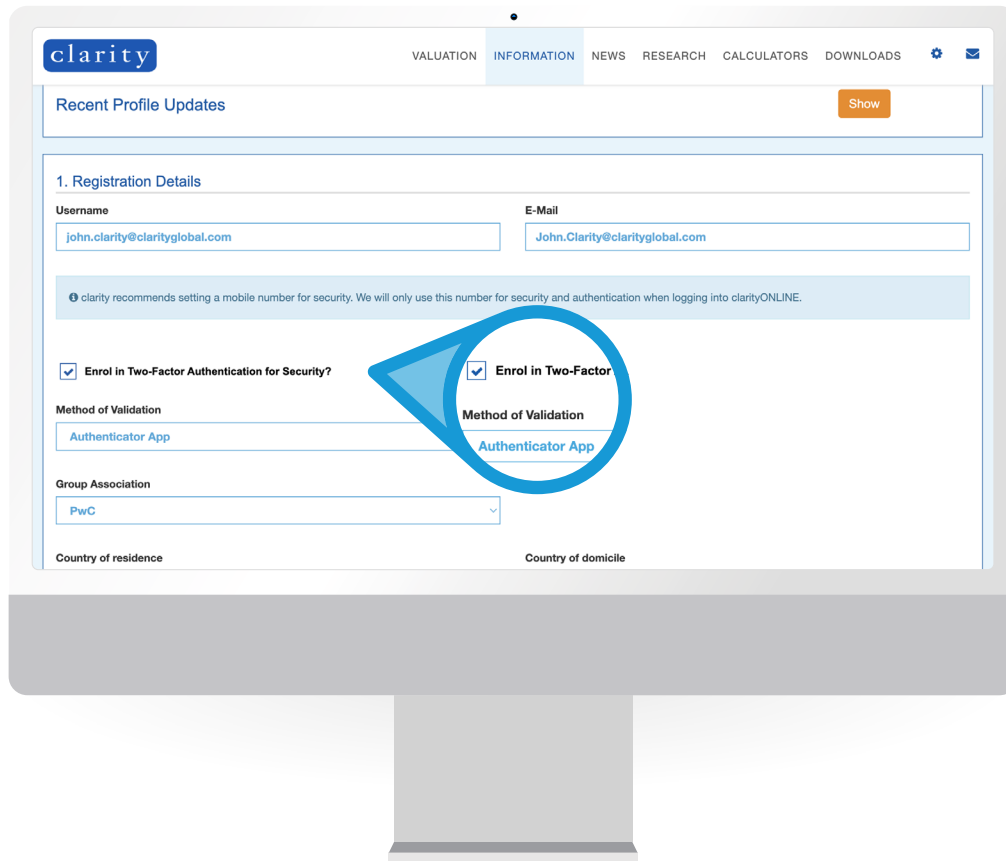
clarity

VALUATION INFORMATION NEWS RESEARCH CALCULATORS DOWNLOADS

Recent Profile Updates

Show

1. Registration Details

Username

john.clarity@clarityglobal.com

E-Mail

John.Clarity@clarityglobal.com

clarity recommends setting a mobile number for security. We will only use this number for security and authentication when logging into clarityONLINE.

Enrol in Two-Factor Authentication for Security?

Enrol in Two-Factor

Method of Validation

Authenticator App

Method of Validation

Authenticator App

Group Association

PwC

Country of residence

Country of domicile